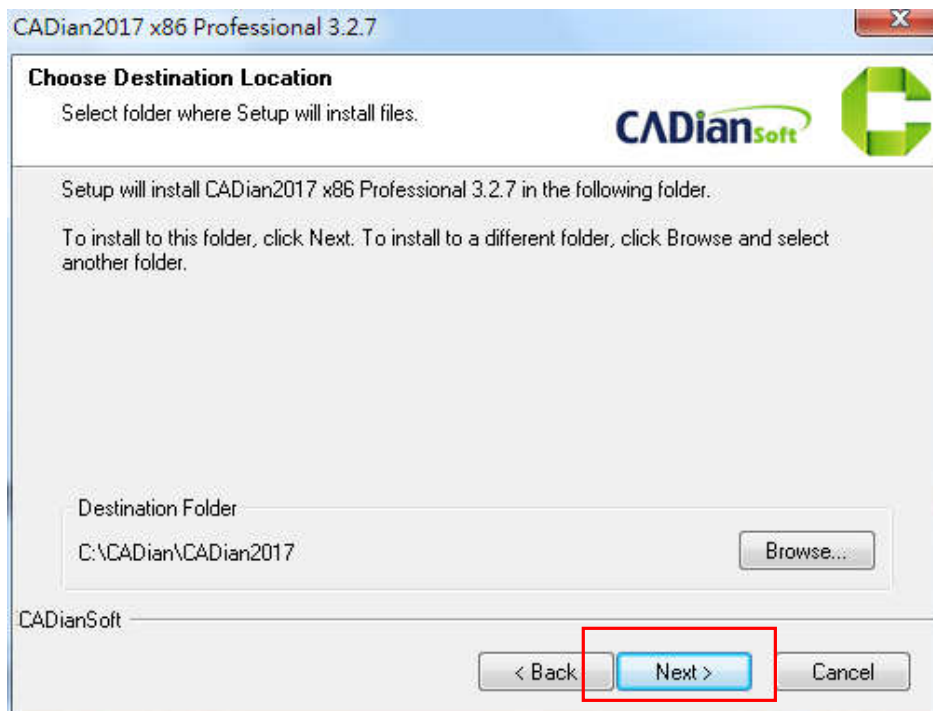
CADian2017 x86 Professional 3.2.7

Choose Destination Location

Select folder where Setup will install files.

CADiansoft

Setup will install CADian2017 x86 Professional 3.2.7 in the following folder.

To install to this folder, click Next. To install to a different folder, click Browse and select another folder.

Destination Folder

C:\CADian\CADian2017

Browse...

CADianSoft

< Back

Next >

Cancel